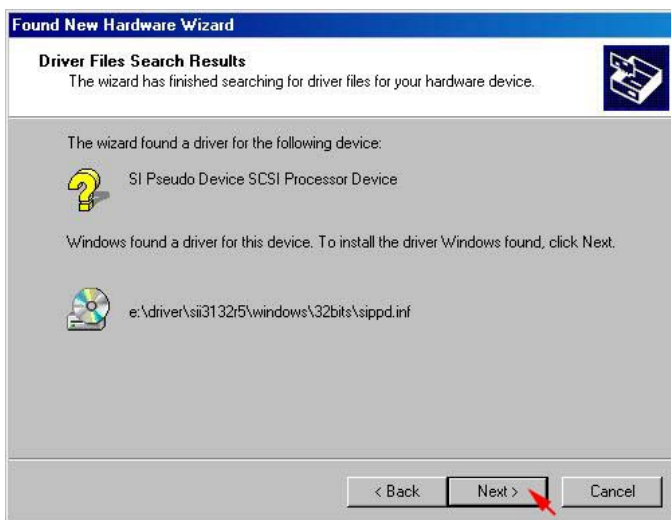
Found New Hardware Wizard

Driver Files Search Results
The wizard has finished searching for driver files for your hardware device.

The wizard found a driver for the following device:

SI Pseudo Device SCSI Processor Device

Windows found a driver for this device. To install the driver Windows found, click Next.

e:\driver\sii3132r5\windows\32bits\sippd.inf

< Back

Next >

Cancel